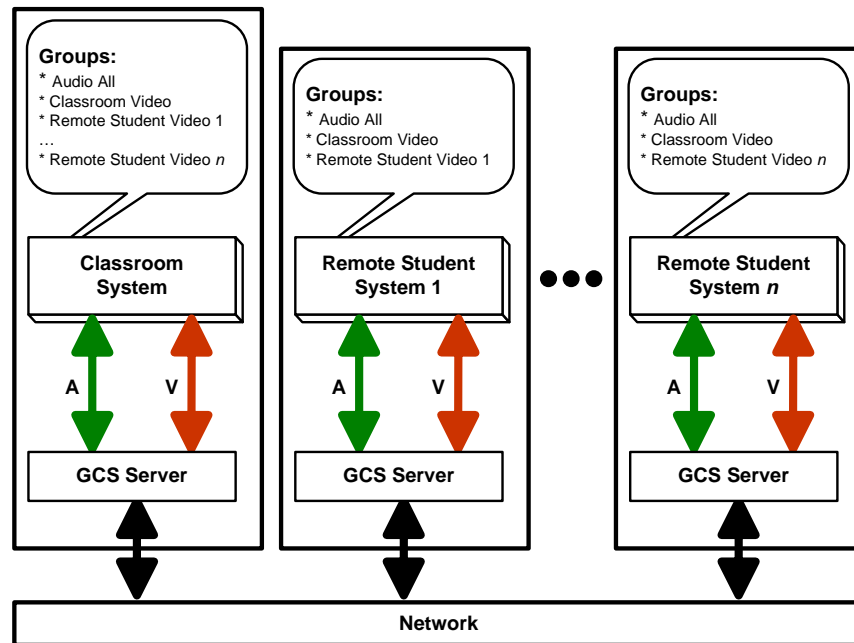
Groups:
* Audio All
* Classroom Video
* Remote Student Video 1
…
* Remote Student Video $n$

Classroom System

A

V

GCS Server

Groups:
* Audio All
* Classroom Video
* Remote Student Video 1

Remote Student System 1

A

V

GCS Server

Groups:
* Audio All
* Classroom Video
* Remote Student Video $n$

Remote Student System $n$

A

V

GCS Server

Network